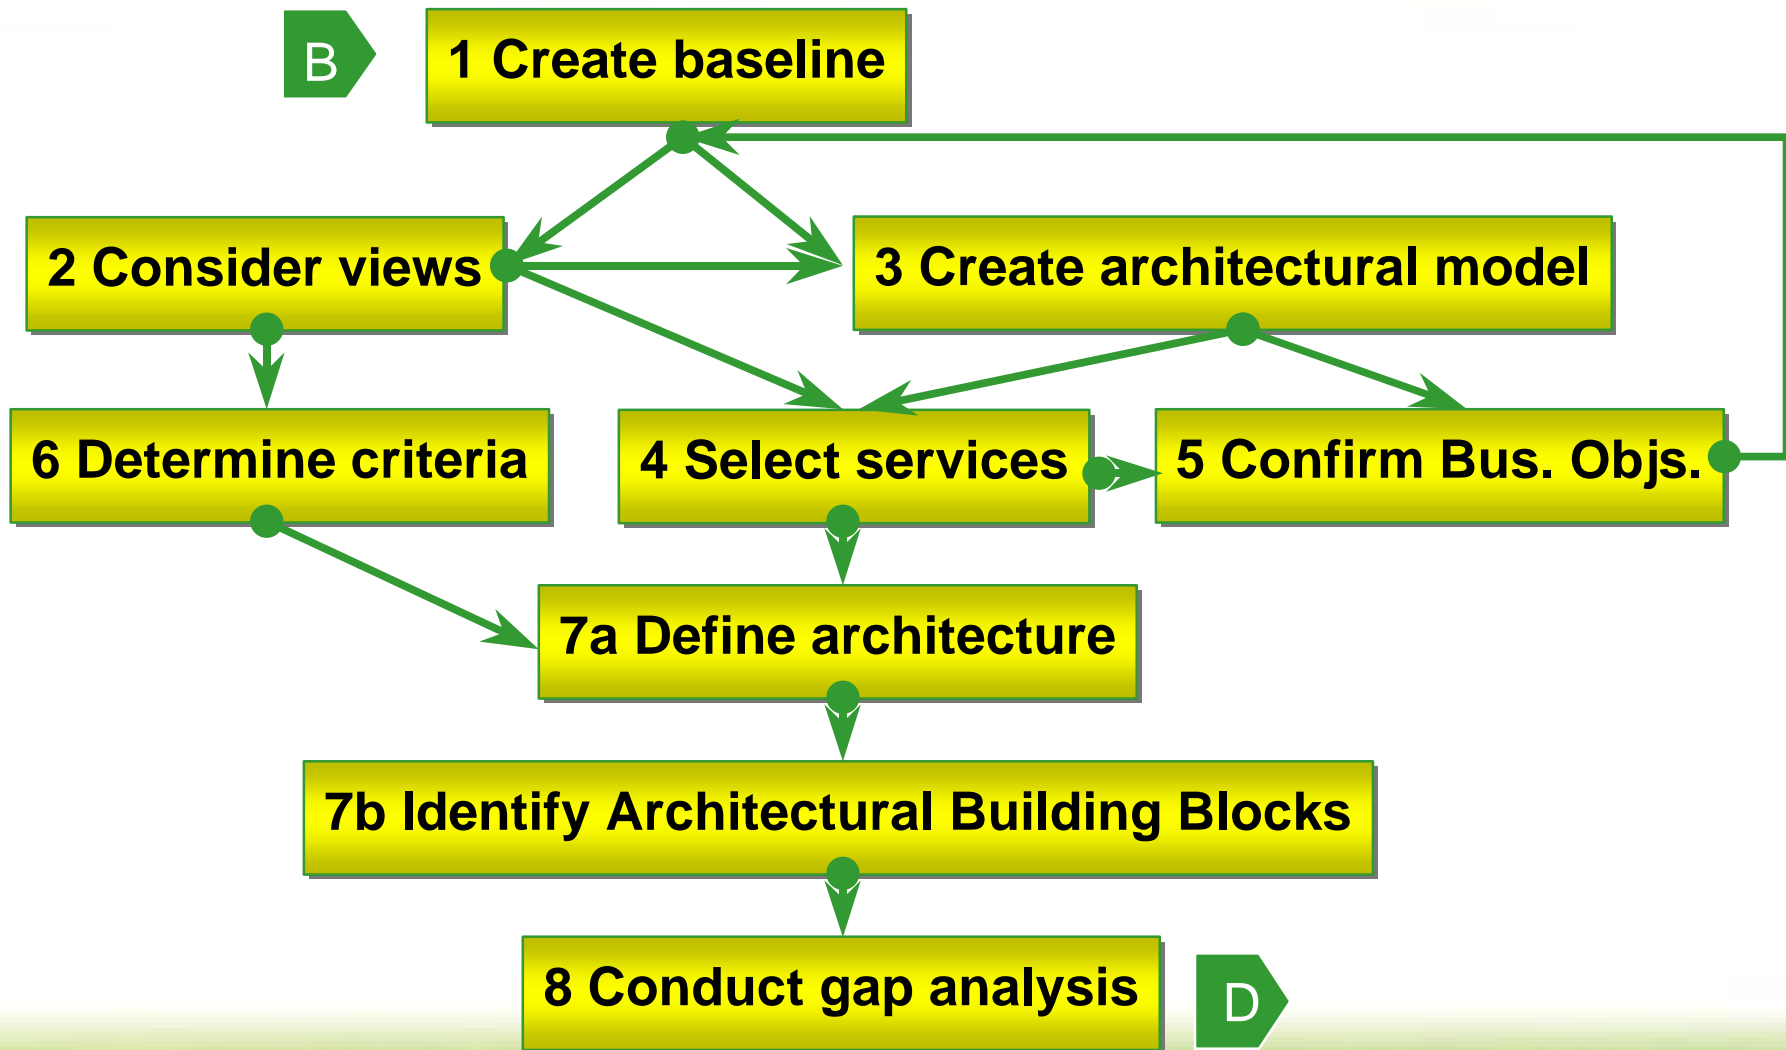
B

1 Create baseline

2 Consider views

3 Create architectural model

6 Determine criteria

4 Select services

5 Confirm Bus. Objs.

7a Define architecture

7b Identify Architectural Building Blocks

8 Conduct gap analysis

D